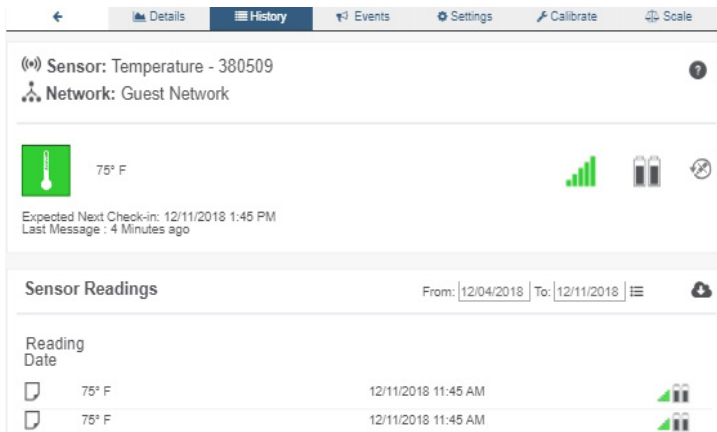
Details History Events Settings Calibrate Scale

Sensor: Temperature - 380509
Network: Guest Network

75° F

Expected Next Check-in: 12/11/2018 1:45 PM
Last Message : 4 Minutes ago

Sensor Readings

From: 12/04/2018 To: 12/11/2018

Reading Date

75° F 12/11/2018 11:45 AM
75° F 12/11/2018 11:45 AM